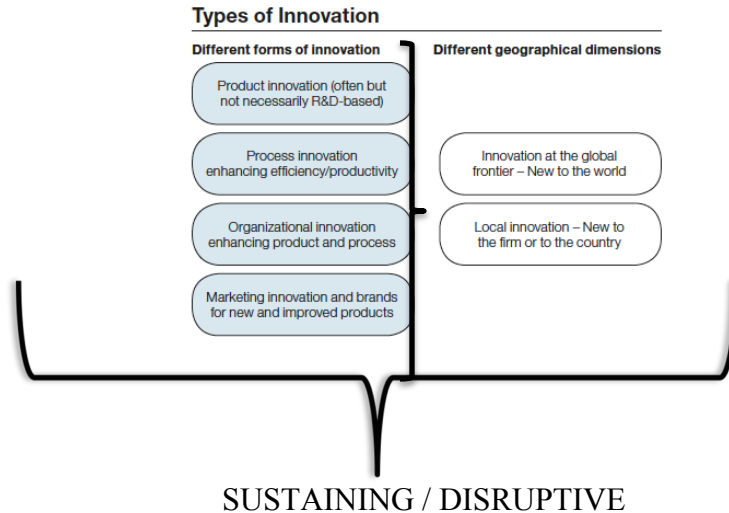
Types of Innovation

Different forms of innovation

Product innovation (often but not necessarily R&D-based)

Process innovation enhancing efficiency/productivity

Organizational innovation enhancing product and process

Marketing innovation and brands for new and improved products

Different geographical dimensions

Innovation at the global frontier – New to the world

Local innovation – New to the firm or to the country

SUSTAINING / DISRUPTIVE